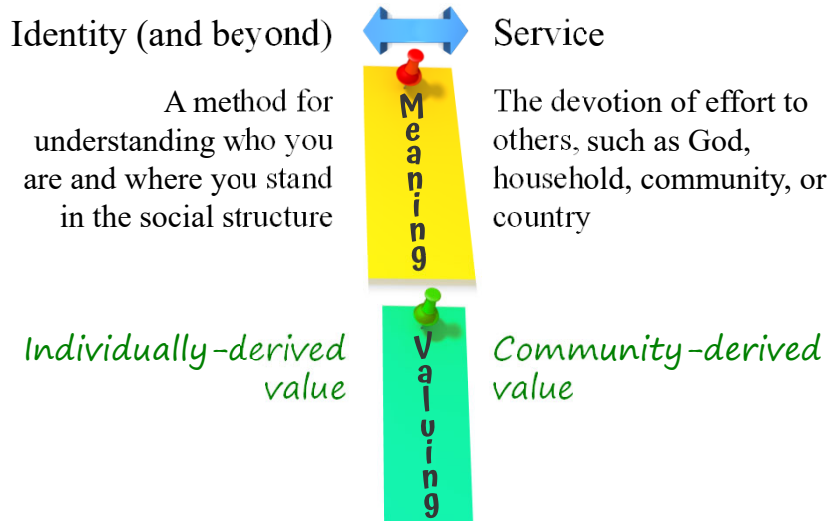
Identity (and beyond)

Service

Meaning

A method for understanding who you are and where you stand in the social structure

The devotion of effort to others, such as God, household, community, or country

Valuing

Individually-derived value

Community-derived value